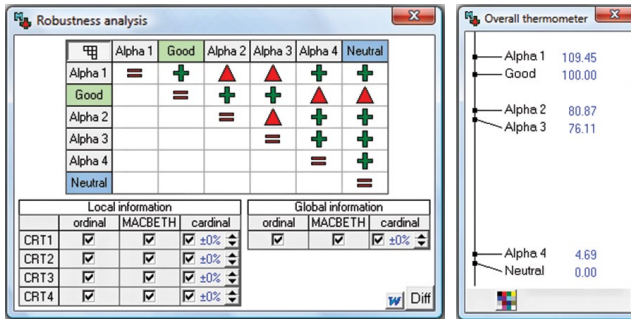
Robustness analysis

| | Alpha 1 | Good | Alpha 2 | Alpha 3 | Alpha 4 | Neutral |
|---|---|---|---|---|---|---|
| Alpha 1 | = | + | ▲ | ▲ | + | + |
| Good | | = | + | + | ▲ | ▲ |
| Alpha 2 | | | = | ▲ | + | + |
| Alpha 3 | | | | = | + | + |
| Alpha 4 | | | | | = | + |
| Neutral | | | | | | = |

Local information

| | ordinal | MACBETH | cardinal |
|---|---|---|---|
| CRT1 | ☑ | ☑ | ☑ ±0% |
| CRT2 | ☑ | ☑ | ☑ ±0% |
| CRT3 | ☑ | ☑ | ☑ ±0% |
| CRT4 | ☑ | ☑ | ☑ ±0% |

Global information

| ordinal | MACBETH | cardinal |
|---|---|---|
| ☑ | ☑ | ☑ ±0% |

W Diff

Overall thermometer

Alpha 1 109.45
Good 100.00
Alpha 2 80.87
Alpha 3 76.11
Alpha 4 4.69
Neutral 0.00